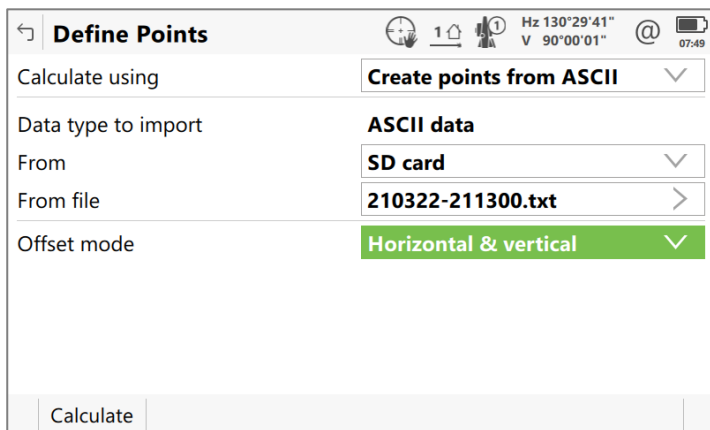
Define Points

1 ①

Hz 130°29'41"
V 90°00'01"

@

07:49

Calculate using | Create points from ASCII

Data type to import | ASCII data

From | SD card

From file | 210322-211300.txt

Offset mode | Horizontal & vertical

Calculate